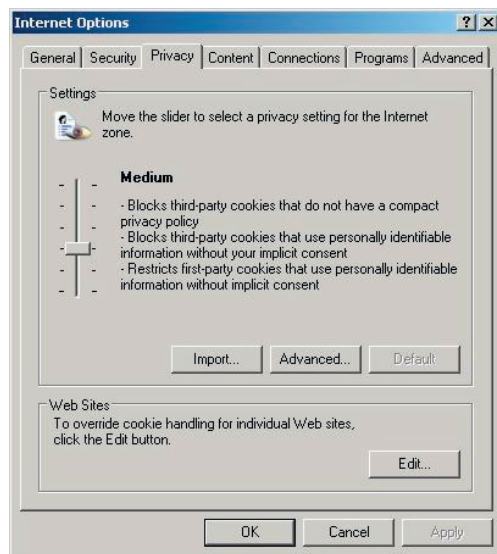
Internet Options

?
X

General | Security | Privacy | Content | Connections | Programs | Advanced

Settings

Move the slider to select a privacy setting for the Internet zone.

Medium

- Blocks third-party cookies that do not have a compact privacy policy
- Blocks third-party cookies that use personally identifiable information without your implicit consent
- Restricts first-party cookies that use personally identifiable information without implicit consent

Import...
Advanced...
Default

Web Sites

To override cookie handling for individual Web sites, click the Edit button.

Edit...

OK
Cancel
Apply